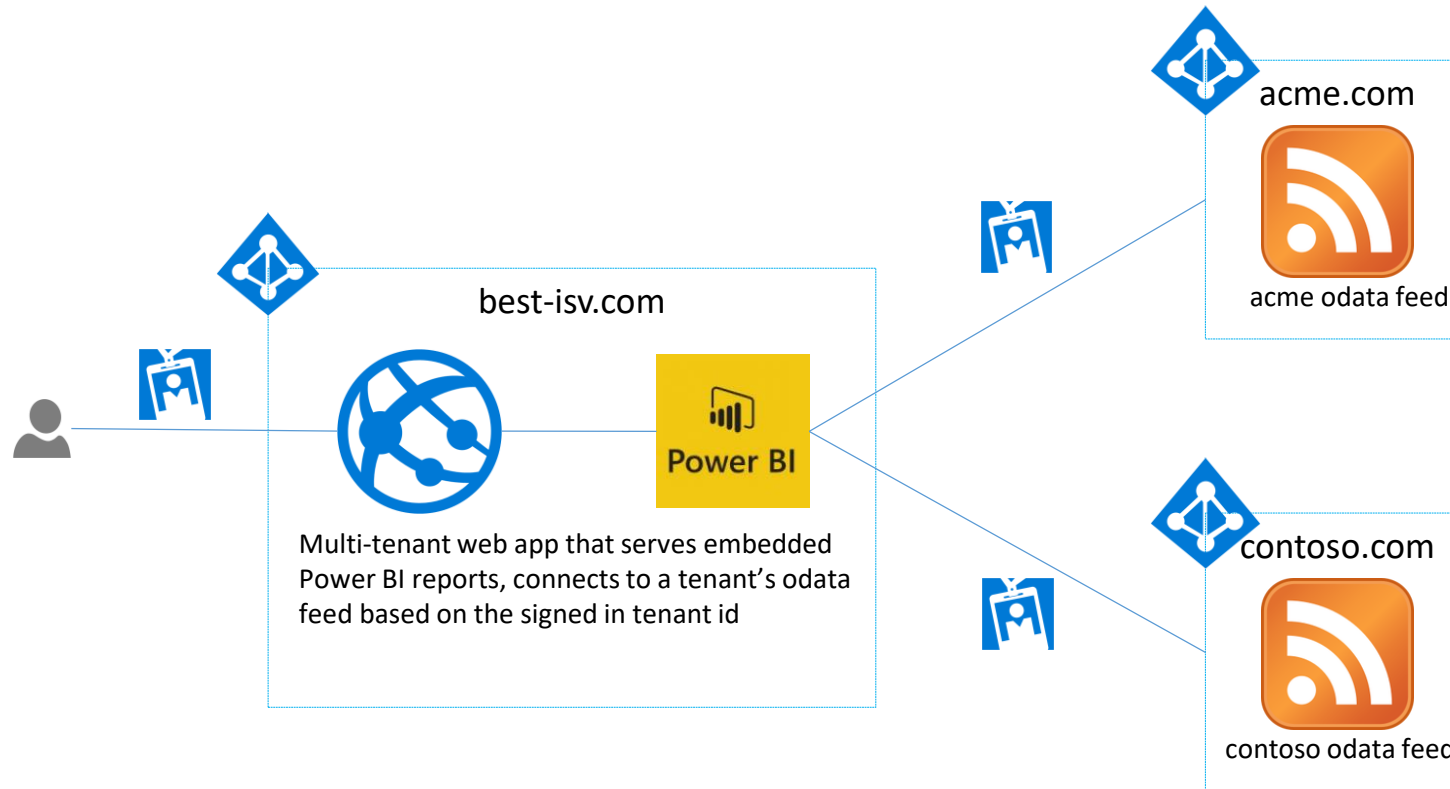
acme.com

acme odata feed

best-isv.com

Power BI

Multi-tenant web app that serves embedded Power BI reports, connects to a tenant's odata feed based on the signed in tenant id

contoso.com

contoso odata feed